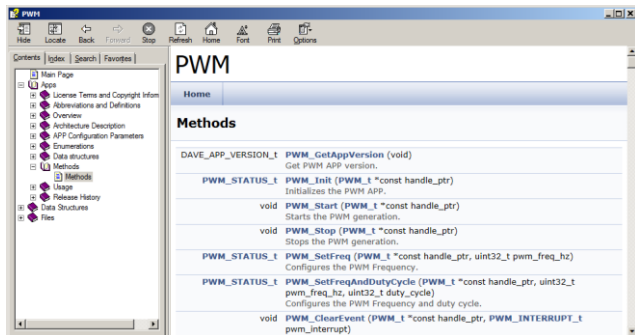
PWM

Hide Locate Back Forward Stop Refresh Home Font Print Options

Contents Index Search Favorites

Main Page
Apps
License Terms and Copyright Inform
Abbreviations and Definitions
Overview
Architecture Description
APP Configuration Parameters
Enumerations
Data structures
Methods
Methods
Usage
Release History
Data Structures
Files

PWM

Home

Methods

| | |
|---|---|
| DAVE_APP_VERSION_t | PWM_GetAppVersion (void) Get PWM APP version. |
| PWM_STATUS_t | PWM_Init (PWM_t *const handle_ptr) Initializes the PWM APP. |
| void | PWM_Start (PWM_t *const handle_ptr) Starts the PWM generation. |
| void | PWM_Stop (PWM_t *const handle_ptr) Stops the PWM generation. |
| PWM_STATUS_t | PWM_SetFreq (PWM_t *const handle_ptr, uint32_t pwm_freq_hz) Configures the PWM Frequency. |
| PWM_STATUS_t | PWM_SetFreqAndDutyCycle (PWM_t *const handle_ptr, uint32_t pwm_freq_hz, uint32_t duty_cycle) Configures the PWM Frequency and duty cycle. |
| void | PWM_ClearEvent (PWM_t *const handle_ptr, PWM_INTERRUPT_t pwm_interrupt) |